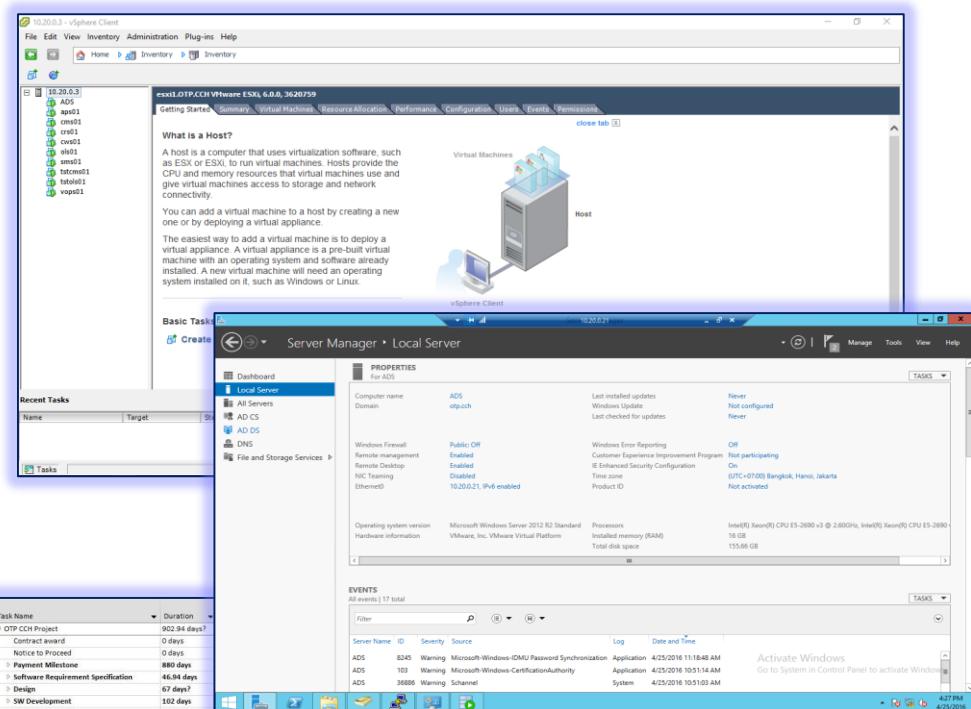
10.20.0.3 - vSphere Client

File Edit View Inventory Administration Plug-ins Help

Home Inventory Inventory

10.20.0.3
ADS
aps01
cms01
crs01
cws01
ols01
sms01
tstcms01
tstols01
vops01

esxi1.OTP.CCH VMware ESXi, 6.0.0, 3620759

Getting Started Summary Virtual Machines Resource Allocation Performance Configuration Users Events Permissions

close tab

What is a Host?

A host is a computer that uses virtualization software, such as ESX or ESXi, to run virtual machines. Hosts provide the CPU and memory resources that virtual machines use and give virtual machines access to storage and network connectivity.

You can add a virtual machine to a host by creating a new one or by deploying a virtual appliance.

The easiest way to add a virtual machine is to deploy a virtual appliance. A virtual appliance is a pre-built virtual machine with an operating system and software already installed. A new virtual machine will need an operating system installed on it, such as Windows or Linux.

Virtual Machines

Host

vSphere Client

Basic Tasks

Create

Recent Tasks

Name Target St

Tasks

10.20.0.21

Server Manager • Local Server

Manage Tools View Help

Dashboard
Local Server
All Servers
AD CS
AD DS
DNS
File and Storage Services

PROPERTIES
For ADS

TASKS

| | | | |
|---|---|---|---|
| Computer name | ADS | Last installed updates | Never |
| Domain | otp.cch | Windows Update | Not configured |
| | | Last checked for updates | Never |
| Windows Firewall | Public: Off | Windows Error Reporting | Off |
| Remote management | Enabled | Customer Experience Improvement Program | Not participating |
| Remote Desktop | Enabled | IE Enhanced Security Configuration | On |
| NIC Teaming | Disabled | Time zone | (UTC+07:00) Bangkok, Hanoi, Jakarta |
| Ethernet0 | 10.20.0.21, IPv6 enabled | Product ID | Not activated |
| Operating system version | Microsoft Windows Server 2012 R2 Standard | Processors | Intel(R) Xeon(R) CPU E5-2690 v3 @ 2.60GHz, Intel(R) Xeon(R) CPU E5-2690 |
| Hardware information | VMware, Inc. VMware Virtual Platform | Installed memory (RAM) | 16 GB |
| | | Total disk space | 155.66 GB |

EVENTS
All events | 17 total

TASKS

Filter

| Server Name | ID | Severity | Source | Log | Date and Time |
|---|---|---|---|---|---|
| ADS | 8245 | Warning | Microsoft-Windows-IDMU Password Synchronization | Application | 4/25/2016 11:18:48 AM |
| ADS | 103 | Warning | Microsoft-Windows-CertificationAuthority | Application | 4/25/2016 10:51:14 AM |
| ADS | 36886 | Warning | Schannel | System | 4/25/2016 10:51:03 AM |

Activate Windows
Go to System in Control Panel to activate Windows

4:27 PM
4/25/2016

| Task Name | Duration |
|---|---|
| OTP CCH Project | 902.94 days? |
| Contract award | 0 days |
| Notice to Proceed | 0 days |
| Payment Milestone | 880 days |
| Software Requirement Specification | 46.94 days |
| Design | 67 days? |
| SW Development | 102 days |